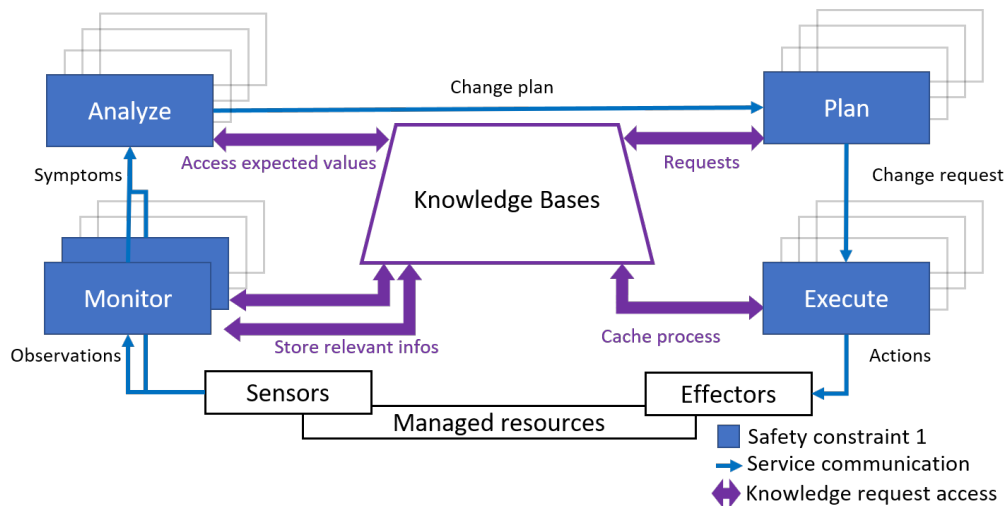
Analyze

Change plan

Plan

Access expected values

Requests

Symptoms

Knowledge Bases

Change request

Monitor

Execute

Store relevant infos

Cache process

Observations

Actions

Sensors

Effectors

Managed resources

Safety constraint 1
Service communication
Knowledge request access